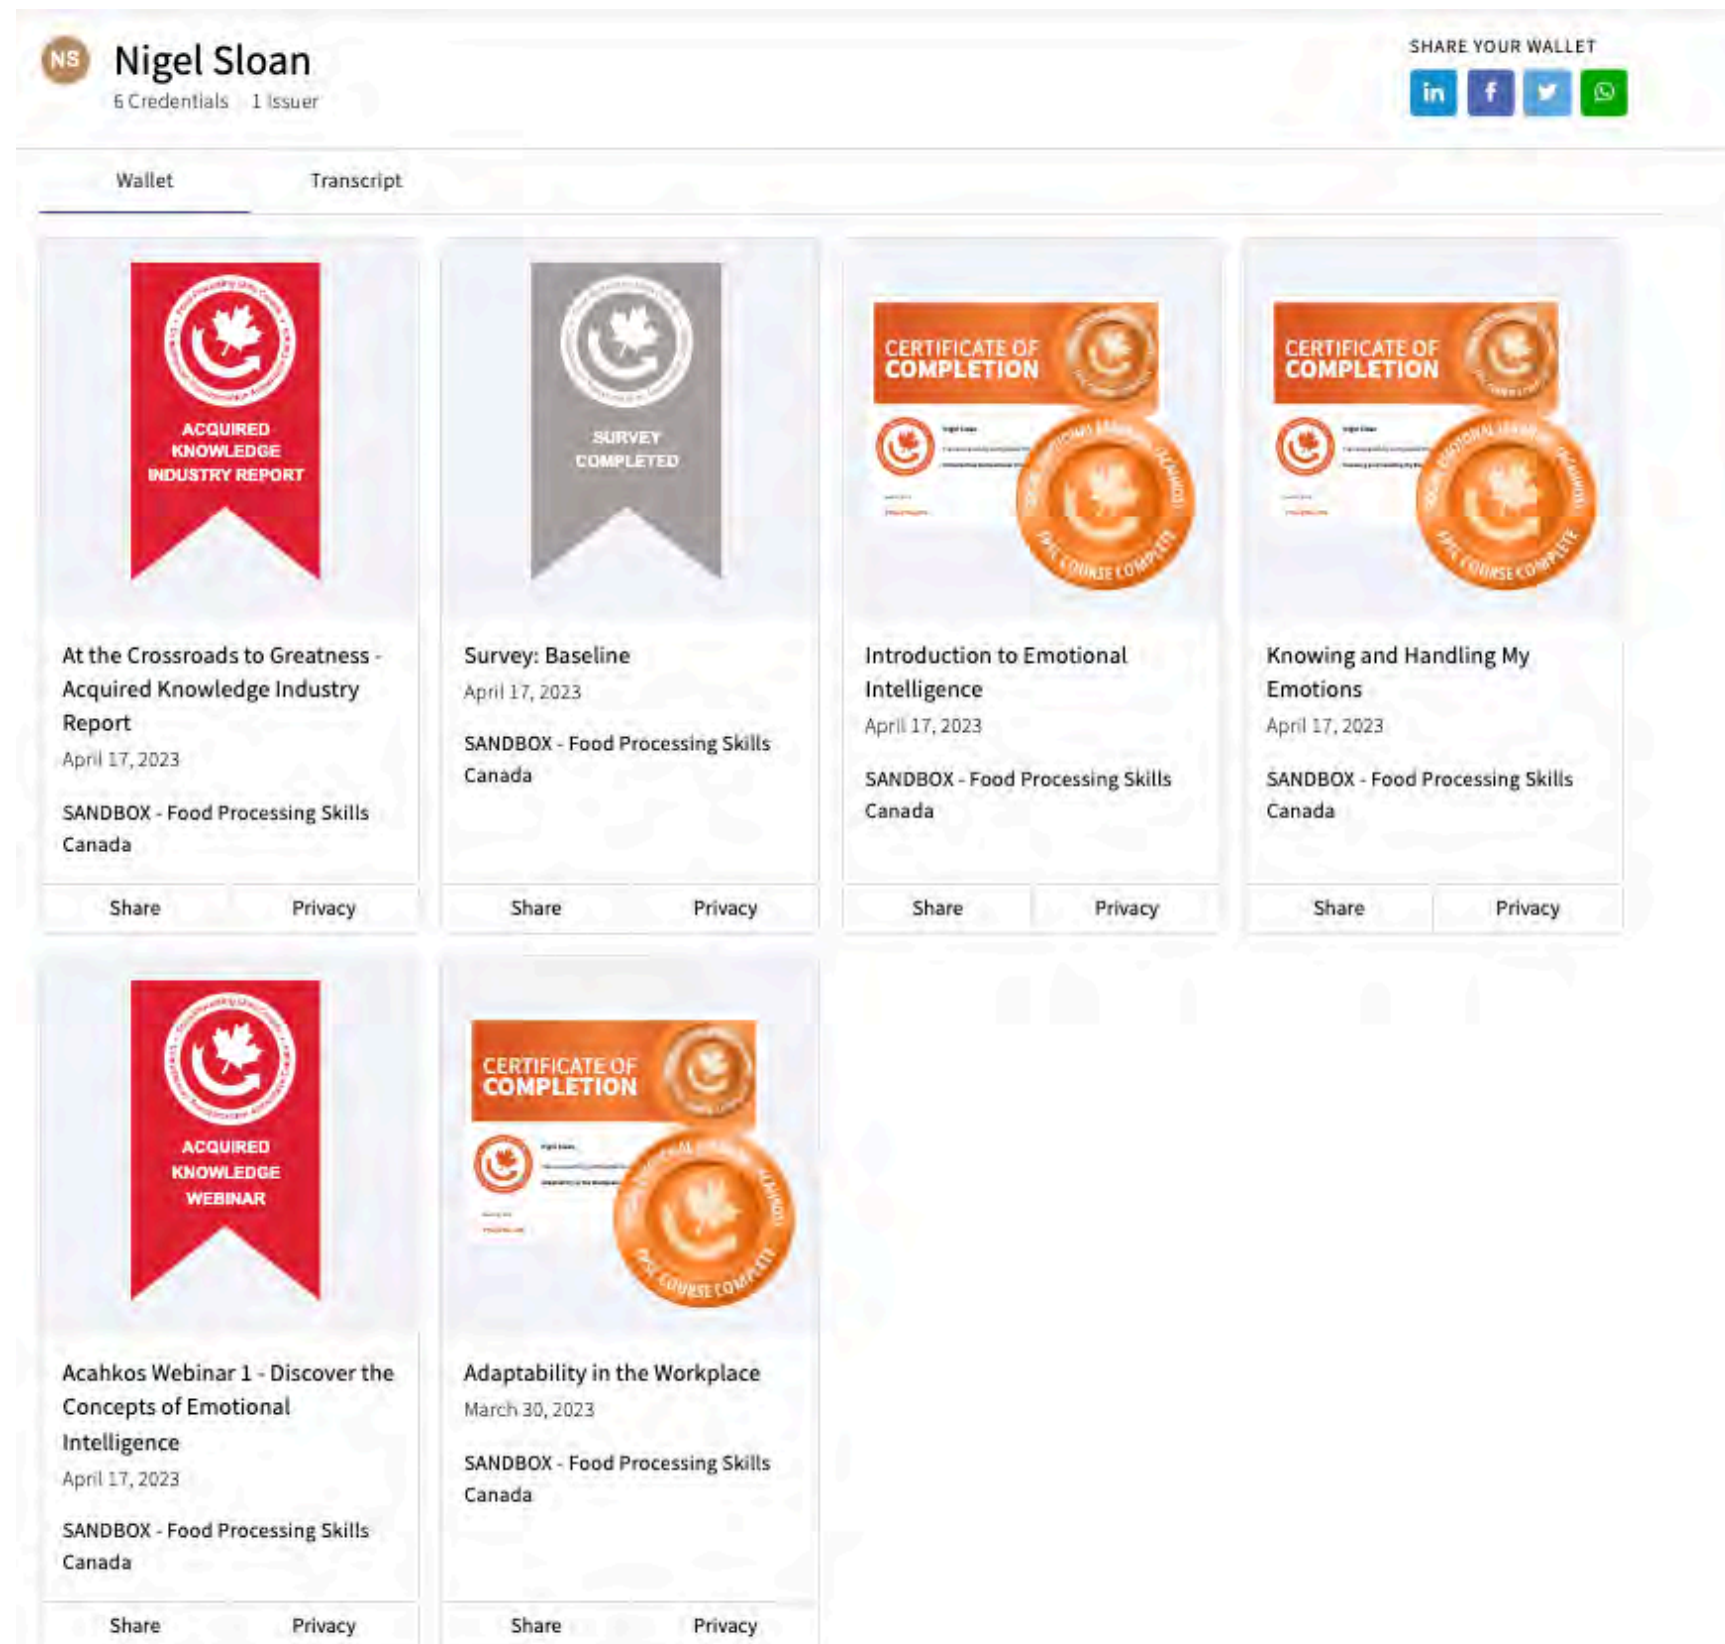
NS Nigel Sloan
6 Credentials 1 Issuer

SHARE YOUR WALLET

Wallet Transcript

ACQUIRED KNOWLEDGE INDUSTRY REPORT

At the Crossroads to Greatness - Acquired Knowledge Industry Report
April 17, 2023
SANDBOX - Food Processing Skills Canada
Share Privacy

SURVEY COMPLETED

Survey: Baseline
April 17, 2023
SANDBOX - Food Processing Skills Canada
Share Privacy

CERTIFICATE OF COMPLETION

Introduction to Emotional Intelligence
April 17, 2023
SANDBOX - Food Processing Skills Canada
Share Privacy

CERTIFICATE OF COMPLETION

Knowing and Handling My Emotions
April 17, 2023
SANDBOX - Food Processing Skills Canada
Share Privacy

ACQUIRED KNOWLEDGE WEBINAR

Acahkos Webinar 1 - Discover the Concepts of Emotional Intelligence
April 17, 2023
SANDBOX - Food Processing Skills Canada
Share Privacy

CERTIFICATE OF COMPLETION

Adaptability in the Workplace
March 30, 2023
SANDBOX - Food Processing Skills Canada
Share Privacy